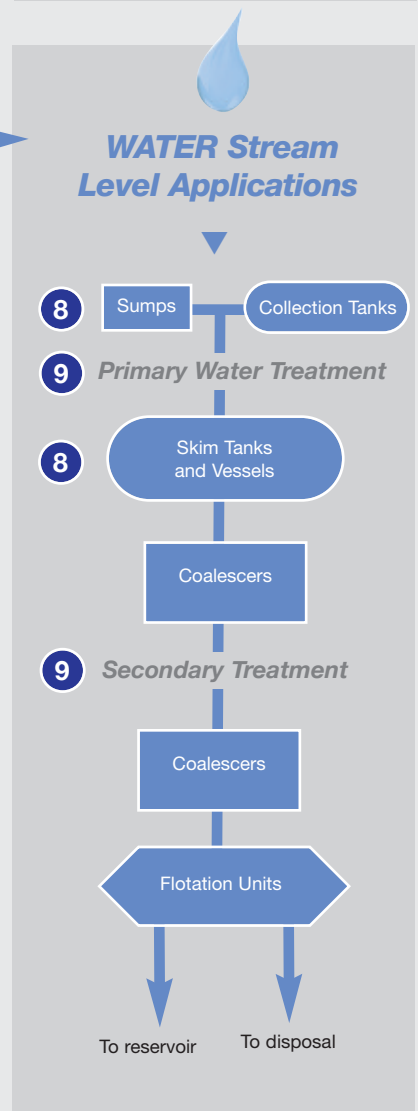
WATER Stream Level Applications

8 Sumps Collection Tanks

9 Primary Water Treatment

8 Skim Tanks and Vessels

Coalescers

9 Secondary Treatment

Coalescers

Flotation Units

To reservoir

To disposal